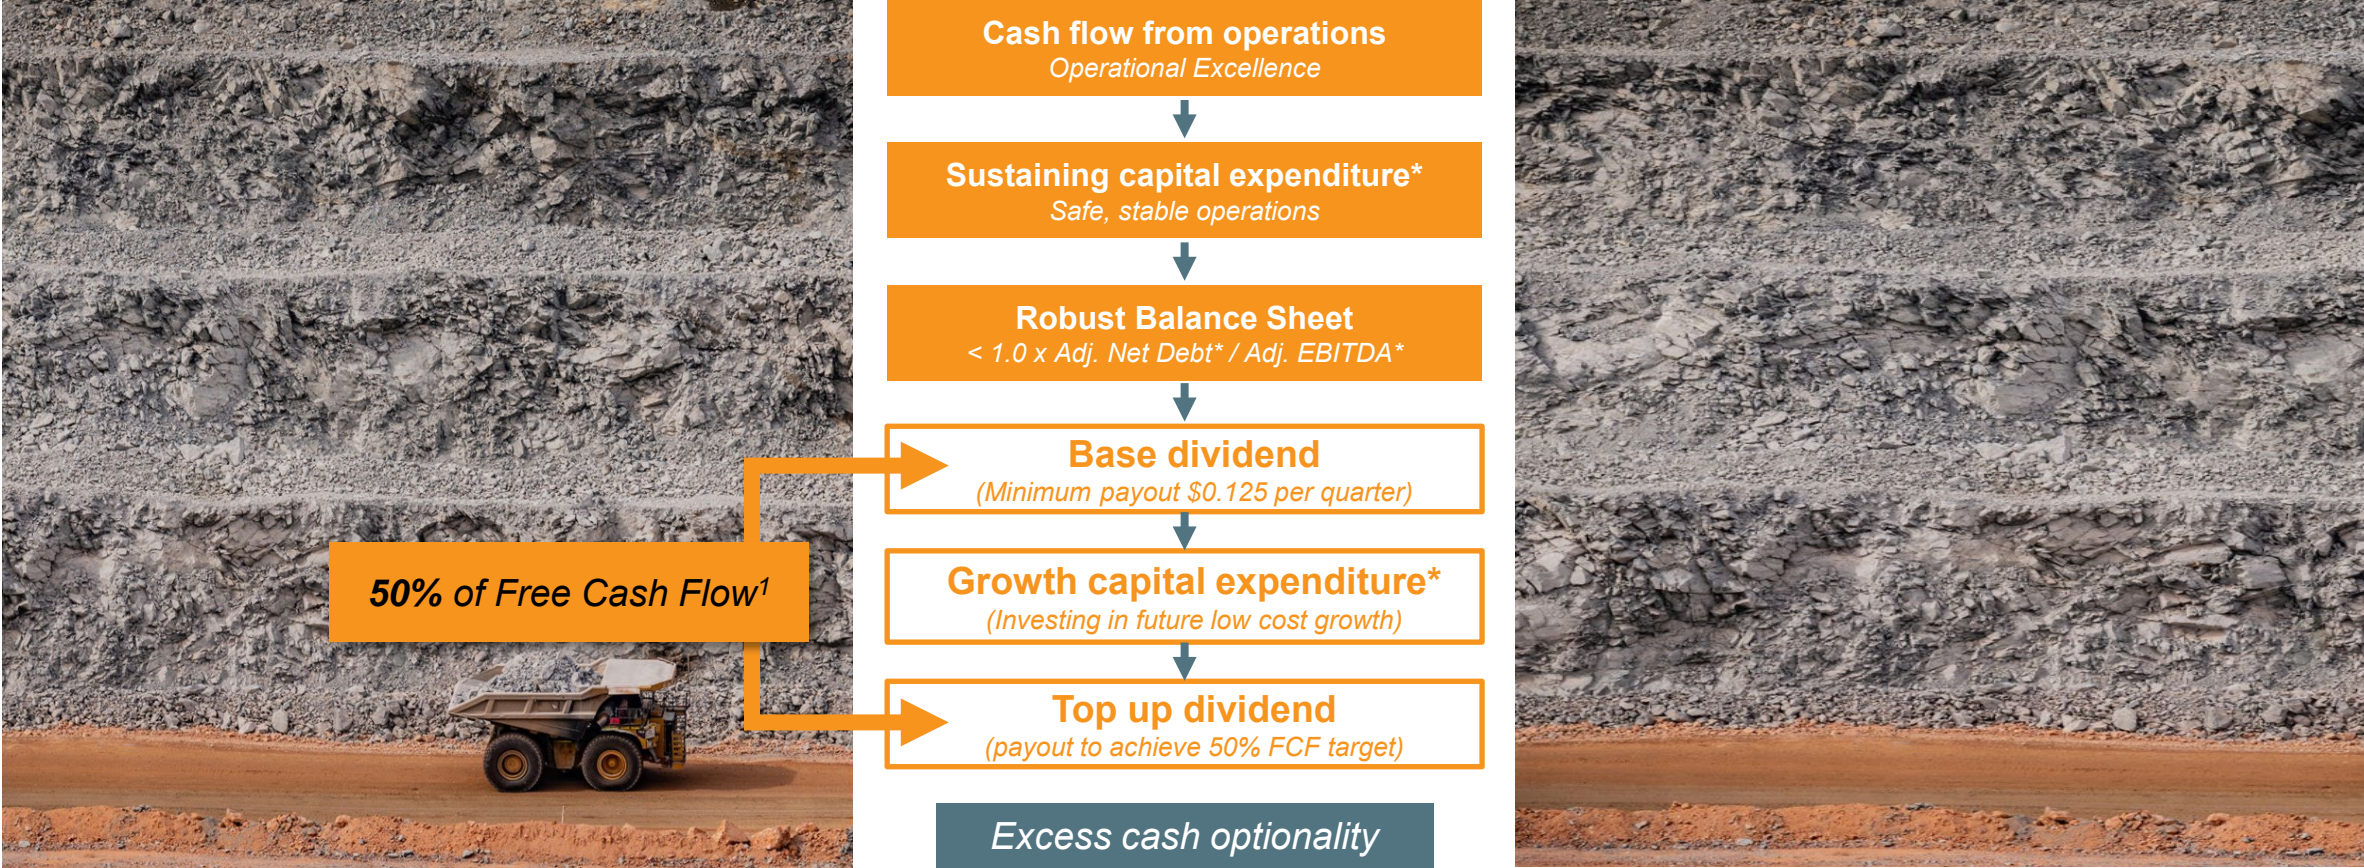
Cash flow from operations
Operational Excellence

Sustaining capital expenditure*
Safe, stable operations

Robust Balance Sheet
< 1.0 x Adj. Net Debt* / Adj. EBITDA*

50% of Free Cash Flow$^1$

Base dividend
(Minimum payout \$0.125 per quarter)

Growth capital expenditure*
(Investing in future low cost growth)

Top up dividend
(payout to achieve 50% FCF target)

Excess cash optionality